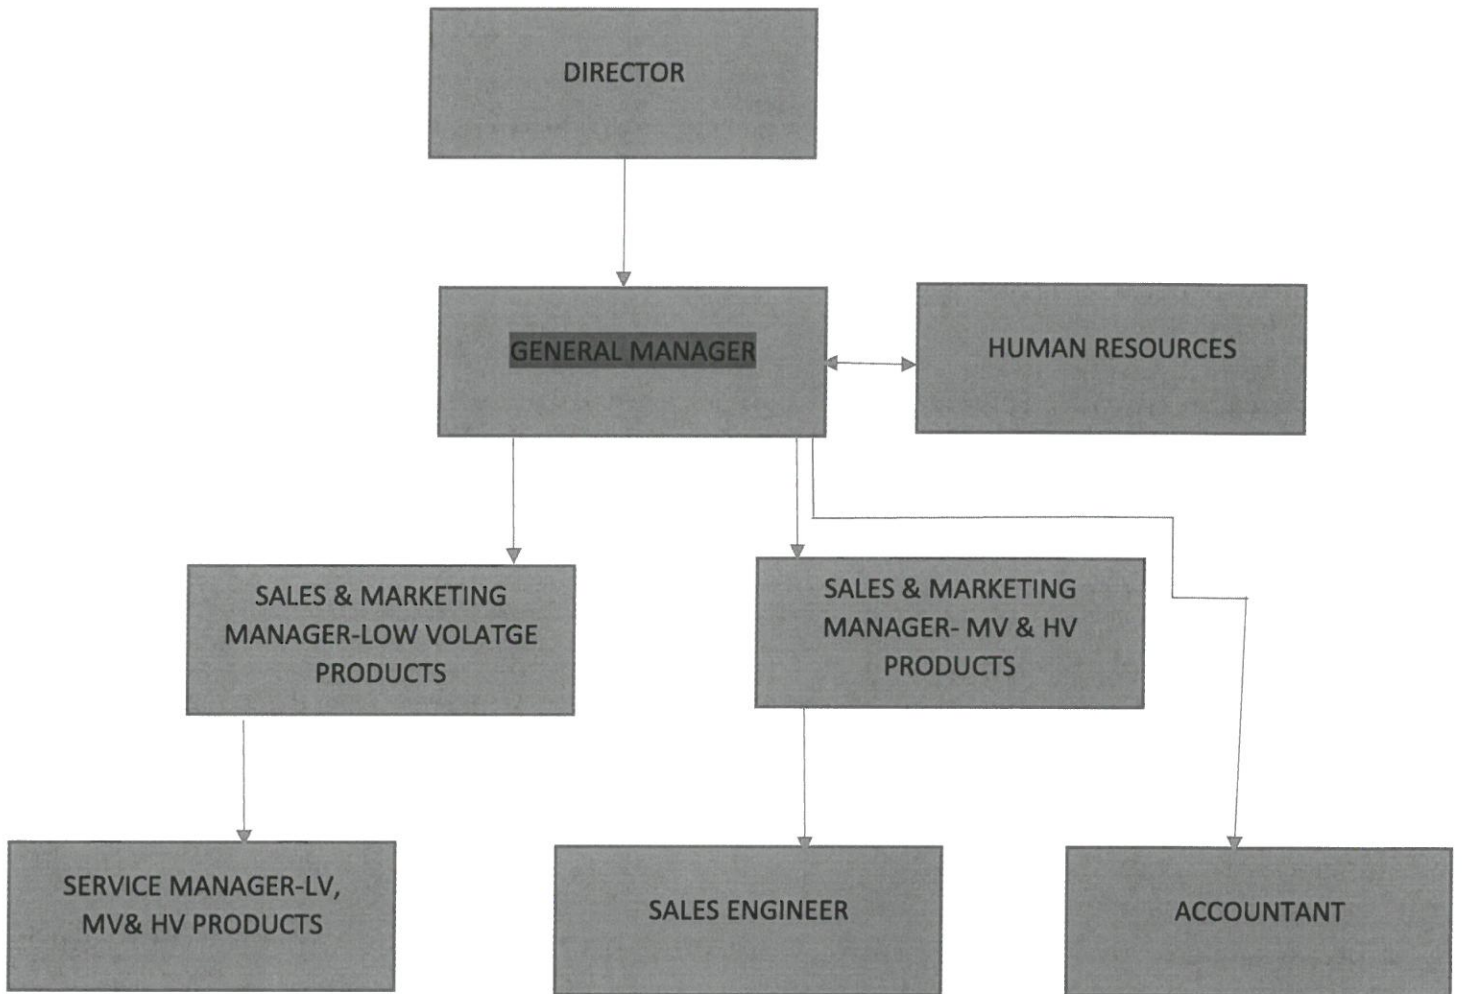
DIRECTOR

GENERAL MANAGER

HUMAN RESOURCES

SALES & MARKETING MANAGER-LOW VOLATGE PRODUCTS

SALES & MARKETING MANAGER- MV & HV PRODUCTS

SERVICE MANAGER-LV, MV& HV PRODUCTS

SALES ENGINEER

ACCOUNTANT